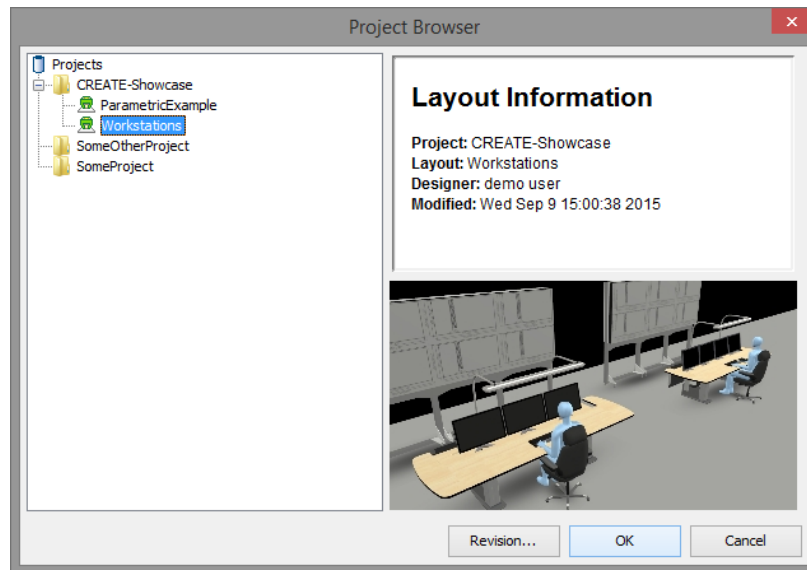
Project Browser

Projects
CREATE-Showcase
ParametricExample
Workstations
SomeOtherProject
SomeProject

Layout Information

**Project:** CREATE-Showcase
**Layout:** Workstations
**Designer:** demo user
**Modified:** Wed Sep 9 15:00:38 2015

Revision...
OK
Cancel